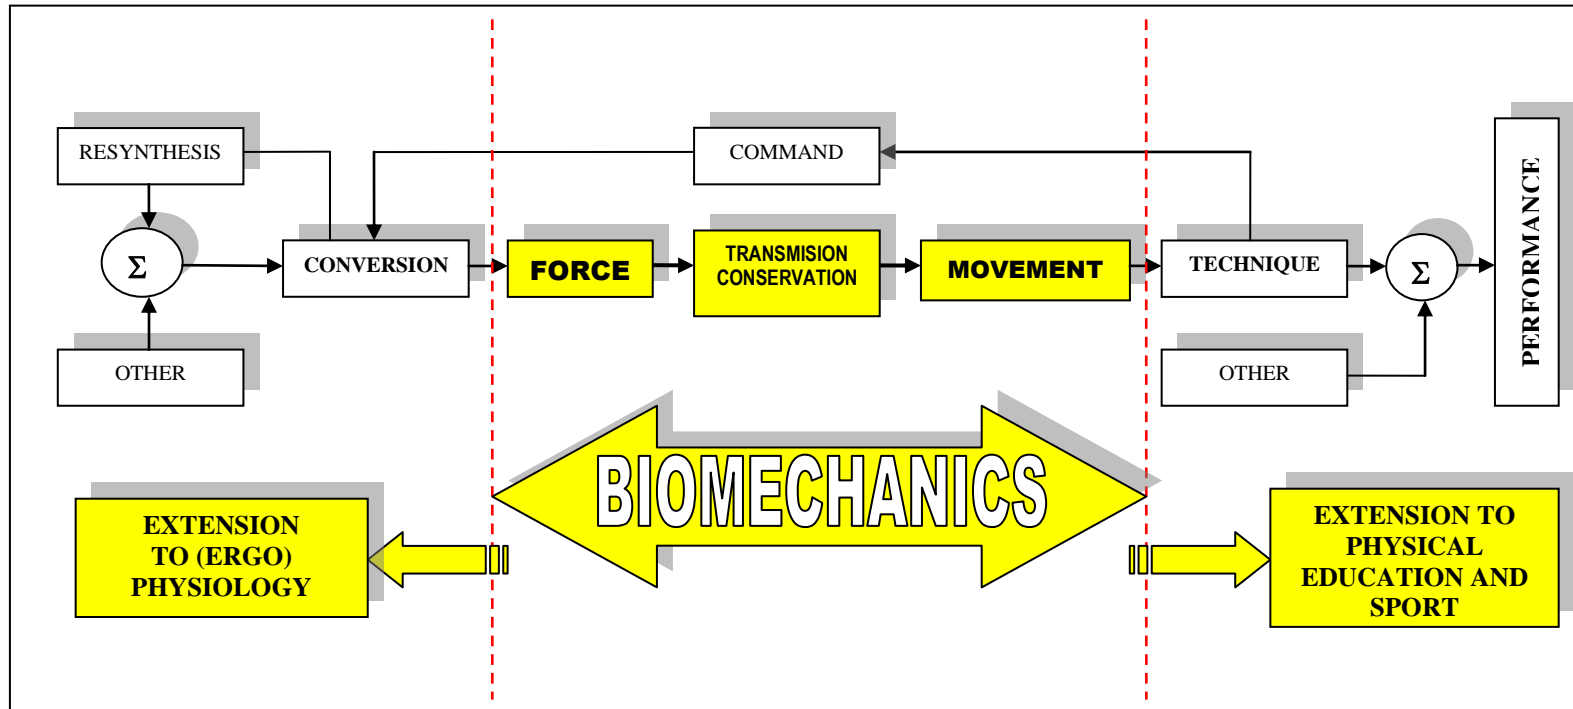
RESYNTHESIS

COMMAND

PERFORMANCE

$\Sigma$

CONVERSION

FORCE

TRANSMISION CONSERVATION

MOVEMENT

TECHNIQUE

$\Sigma$

OTHER

OTHER

BIOMECHANICS

EXTENSION TO (ERGO) PHYSIOLOGY

EXTENSION TO PHYSICAL EDUCATION AND SPORT